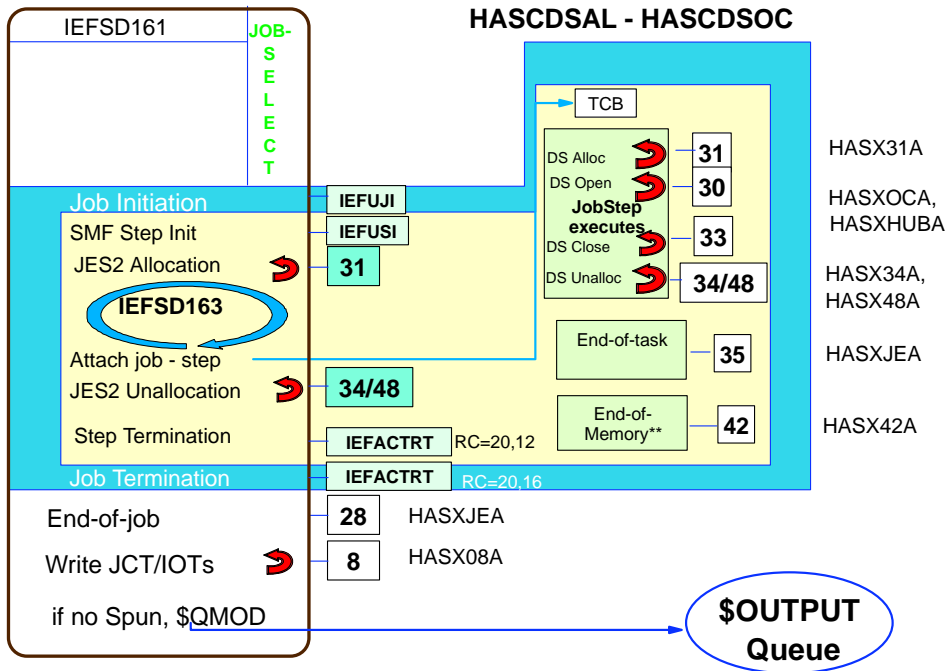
IEFSD161

JOB-SELECT

HASCDSAL - HASCDSOC

TCB

DS Alloc
DS Open
JobStep executes
DS Close
DS Unalloc

31
30
33
34/48

HASX31A
HASXOCA, HASXHUBA
HASX34A, HASX48A

Job Initiation
IEFUJI
SMF Step Init
IEFUSI
JES2 Allocation
31

IEFSD163

Attach job - step
JES2 Unallocation
34/48
Step Termination
IEFACTRT RC=20,12

End-of-task
35
HASXJEA

End-of-Memory**
42
HASX42A

Job Termination
IEFACTRT RC=20,16

End-of-job
28
HASXJEA

Write JCT/IOTs
8
HASX08A

if no Spun, $QMOD

$OUTPUT Queue